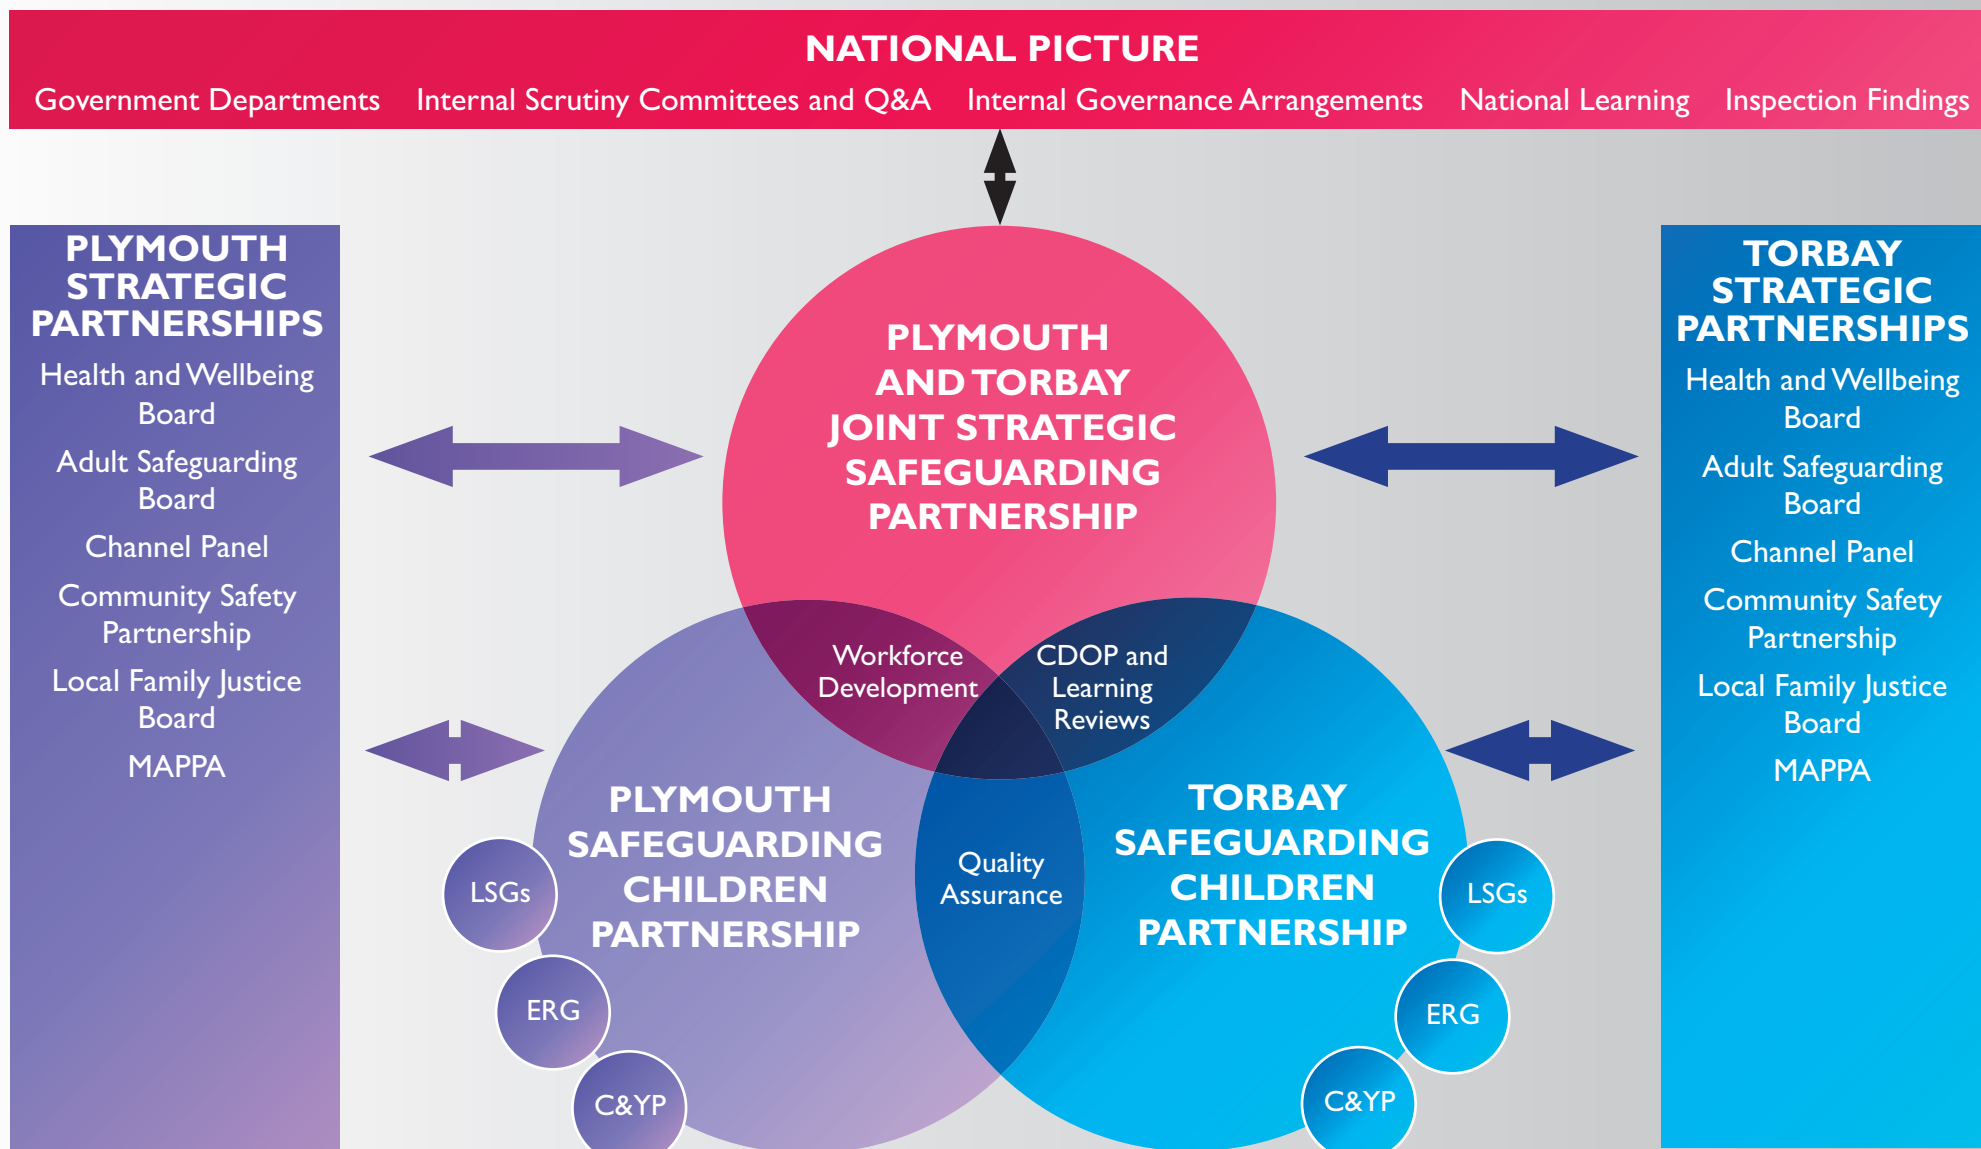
NATIONAL PICTURE

Government Departments Internal Scrutiny Committees and Q&A Internal Governance Arrangements National Learning Inspection Findings

PLYMOUTH STRATEGIC PARTNERSHIPS

Health and Wellbeing Board

Adult Safeguarding Board

Channel Panel

Community Safety Partnership

Local Family Justice Board

MAPPA

PLYMOUTH AND TORBAY JOINT STRATEGIC SAFEGUARDING PARTNERSHIP

Workforce Development

CDOP and Learning Reviews

Quality Assurance

PLYMOUTH SAFEGUARDING CHILDREN PARTNERSHIP

LSGs

ERG

C&YP

TORBAY SAFEGUARDING CHILDREN PARTNERSHIP

LSGs

ERG

C&YP

TORBAY STRATEGIC PARTNERSHIPS

Health and Wellbeing Board

Adult Safeguarding Board

Channel Panel

Community Safety Partnership

Local Family Justice Board

MAPPA